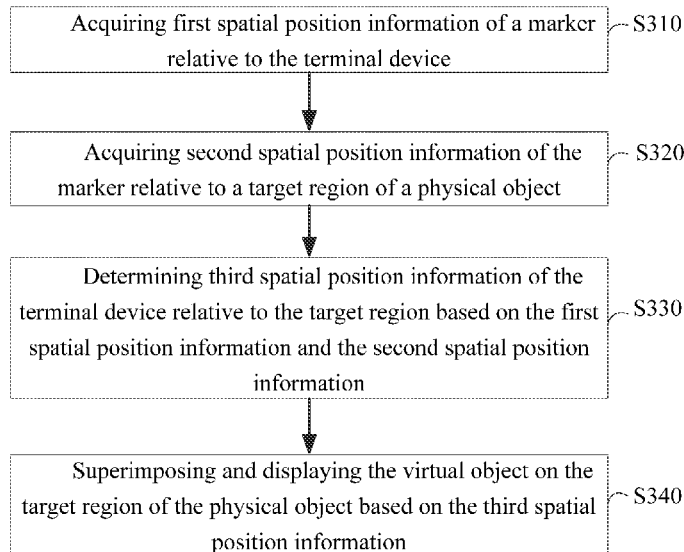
Acquiring first spatial position information of a marker relative to the terminal device

S310

Acquiring second spatial position information of the marker relative to a target region of a physical object

S320

Determining third spatial position information of the terminal device relative to the target region based on the first spatial position information and the second spatial position information

S330

Superimposing and displaying the virtual object on the target region of the physical object based on the third spatial position information

S340